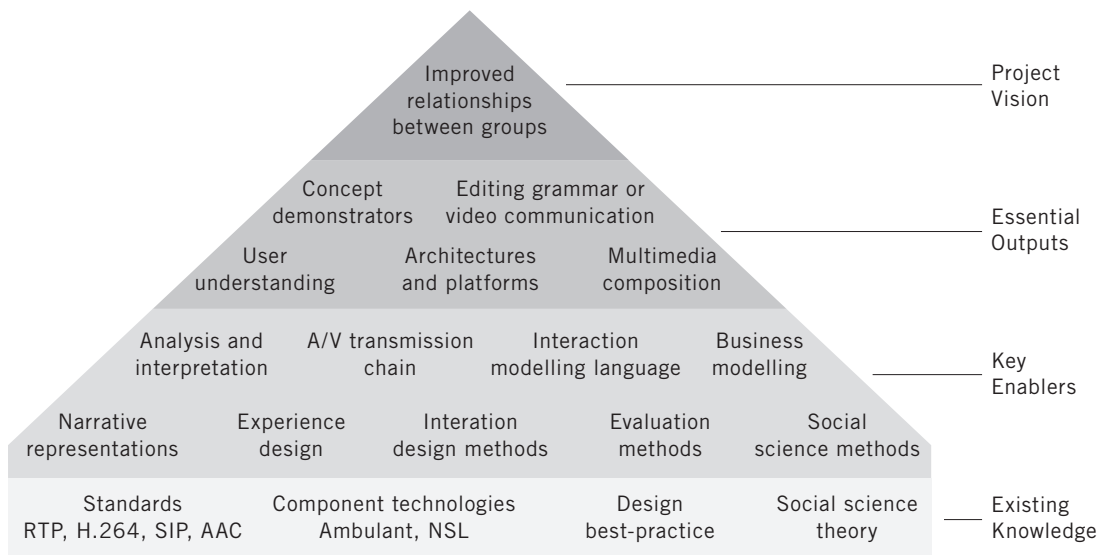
Improved relationships between groups

Project Vision

Concept demonstrators

Editing grammar or video communication

User understanding

Architectures and platforms

Multimedia composition

Essential Outputs

Analysis and interpretation

A/V transmission chain

Interaction modelling language

Business modelling

Key Enablers

Narrative representations

Experience design

Interation design methods

Evaluation methods

Social science methods

Standards RTP, H.264, SIP, AAC

Component technologies Ambulant, NSL

Design best-practice

Social science theory

Existing Knowledge